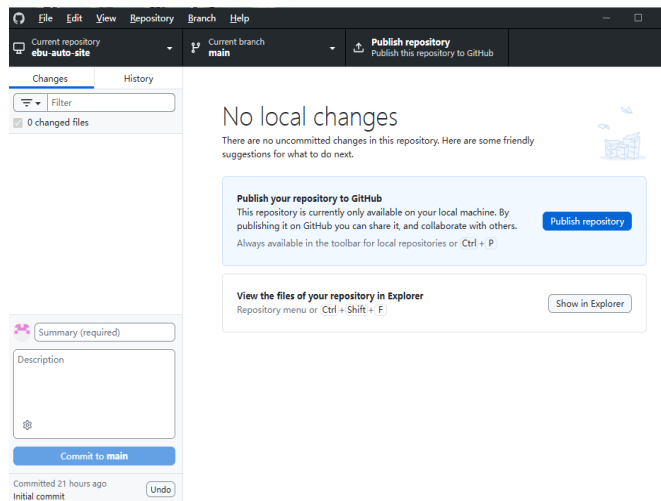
File Edit View Repository Branch Help

Current repository
ebu-auto-site

Current branch
main

Publish repository
Publish this repository to GitHub

Changes
History

Filter

0 changed files

No local changes

There are no uncommitted changes in this repository. Here are some friendly suggestions for what to do next.

Publish your repository to GitHub
This repository is currently only available on your local machine. By publishing it on GitHub you can share it, and collaborate with others.
Always available in the toolbar for local repositories or Ctrl + P

Publish repository

View the files of your repository in Explorer
Repository menu or Ctrl + Shift + F

Show in Explorer

Summary (required)

Description

Commit to main

Committed 21 hours ago
Initial commit

Undo